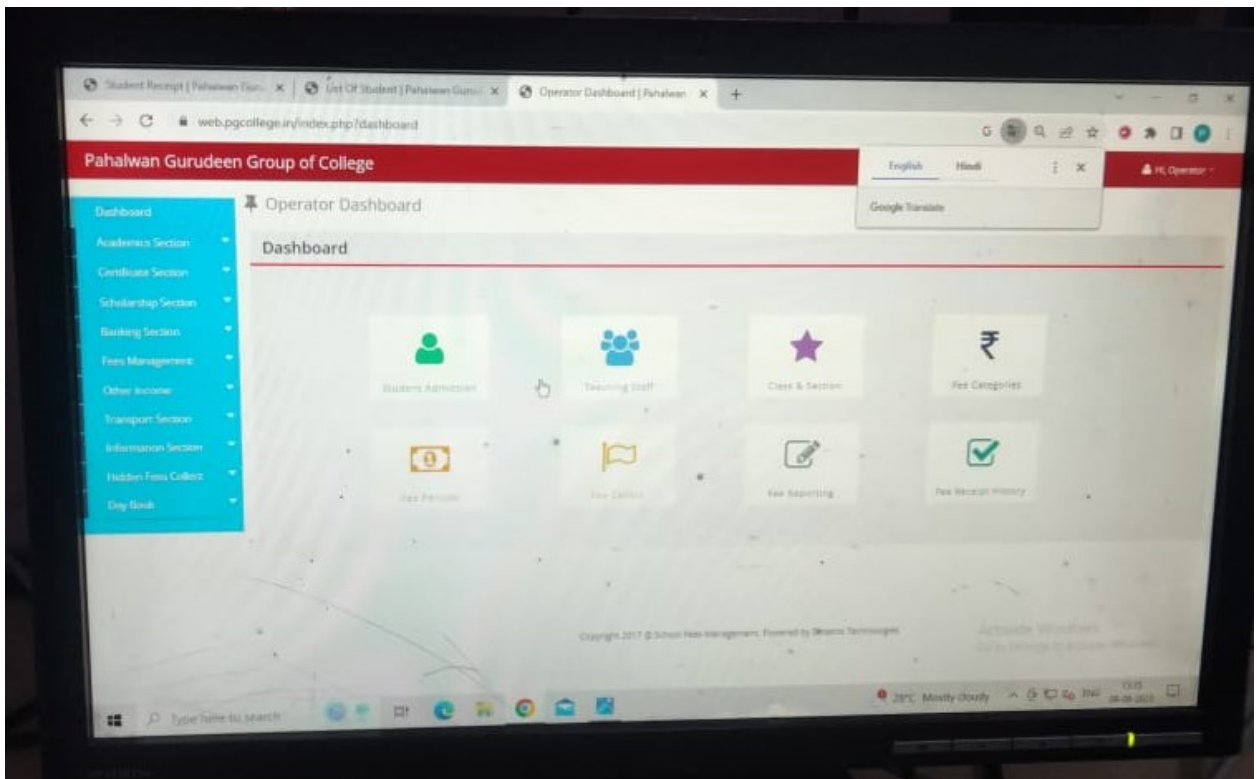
Student Receipt | Pahalwan Guru × | List Of Student | Pahalwan Guru × | Operator Dashboard | Pahalwan × | +

web.pgcollege.in/index.php?dashboard

Pahalwan Gurudeen Group of College

English Hindi

Google Translate

Hi, Operator

Dashboard
Academics Section
Certificate Section
Scholarship Section
Banking Section
Fees Management
Other Income
Transport Section
Information Section
Hidden Fees Collect
Day Book

Operator Dashboard

Dashboard

Student Admission
Teaching Staff
Class & Section
Fee Categories
Fee Periods
Fee Collect
Fee Reporting
Fee Receipt History

Copyright 2017 © School Fees Management. Powered by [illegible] Technologies

Activate Windows
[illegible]

Type here to search

28°C Mostly cloudy

ENG

13:05
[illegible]